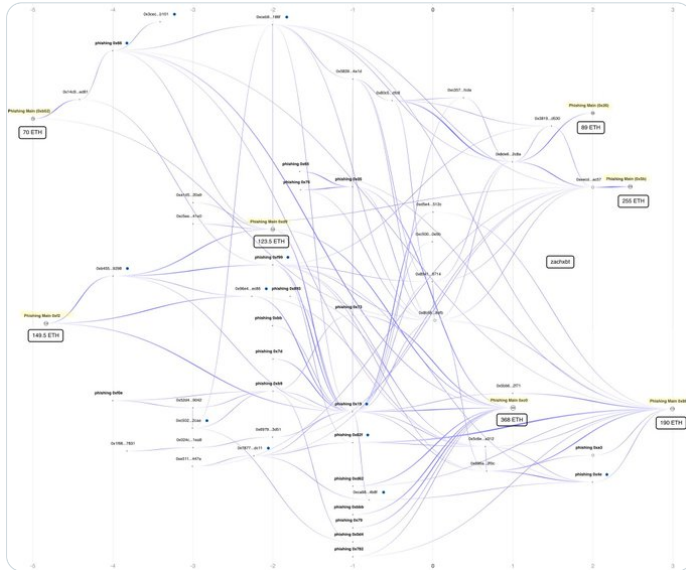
-5 -4 -3 -2 -1 0 1 2 3

0x5ca4...0101
0xcab9...1989
phishing 0x60
0x14c0...ad81
Phishing Main (0x652)
70 ETH
0x0836...4a1d
0x62c3...d5c8
0xa257...0c6e
Phishing Main (0x28)
0x3615...d030
89 ETH
0x8ee6...2e8a
Phishing Main (0x5b)
0xaec0...ac07
255 ETH
phishing 0x80
phishing 0x76
phishing 0x30
0x4120...f6d0
0x5ae...41a0
Phishing Main 0xe9
123.5 ETH
0x6ba4...315c
0x4000...3a00
0x0e93...0298
phishing 0x56
zachxbt
0x6a41...8714
0x0c4e...ac60
phishing 0x893
Phishing Main 0x43
149.5 ETH
phishing 0x72
0x6c09...4cd3
phishing 0x4b
phishing 0x7d
phishing 0xb9
phishing 0x5e
0x52d4...8640
0x2036...0771
Phishing Main 0xe5
368 ETH
Phishing Main 0x48
190 ETH
0x5032...2cae
phishing 0x19
0x0976...3d61
0x6977...dc11
phishing 0x8f
0x5d4e...a015
0x520c...1ea8
0x1768...7831
phishing 0xa2
0xe211...447a
0x8e2...f5b
phishing 0x0e
phishing 0x82
0xca65...4b8f
phishing 0x666
phishing 0x79
phishing 0x94
phishing 0x782
-5 -4 -3 -2 -1 0 1 2 3